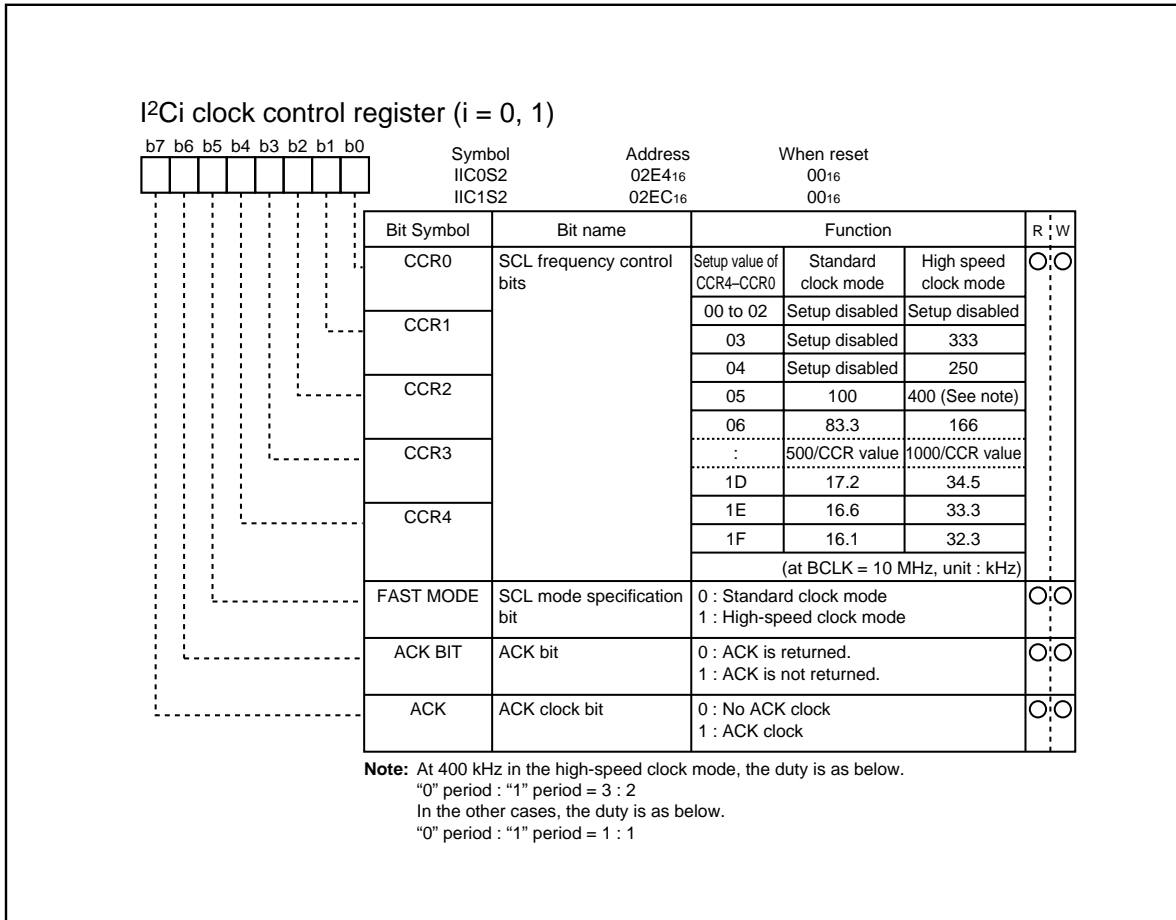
I$^2$Ci clock control register (i = 0, 1)

b7 b6 b5 b4 b3 b2 b1 b0

| Symbol | Address | When reset |
|---|---|---|
| IIC0S2 | 02E4$_{16}$ | 00$_{16}$ |
| IIC1S2 | 02EC$_{16}$ | 00$_{16}$ |

| Bit Symbol | Bit name | Function | | | R | W |
|---|---|---|---|---|---|---|
| CCR0 | SCL frequency control bits | Setup value of CCR4–CCR0 | Standard clock mode | High speed clock mode | ○ | ○ |
| | | 00 to 02 | Setup disabled | Setup disabled | | |
| CCR1 | | 03 | Setup disabled | 333 | | |
| | | 04 | Setup disabled | 250 | | |
| CCR2 | | 05 | 100 | 400 (See note) | | |
| | | 06 | 83.3 | 166 | | |
| CCR3 | | : | 500/CCR value | 1000/CCR value | | |
| | | 1D | 17.2 | 34.5 | | |
| CCR4 | | 1E | 16.6 | 33.3 | | |
| | | 1F | 16.1 | 32.3 | | |
| | | (at BCLK = 10 MHz, unit : kHz) | | | | |
| FAST MODE | SCL mode specification bit | 0 : Standard clock mode<br>1 : High-speed clock mode | | | ○ | ○ |
| ACK BIT | ACK bit | 0 : ACK is returned.<br>1 : ACK is not returned. | | | ○ | ○ |
| ACK | ACK clock bit | 0 : No ACK clock<br>1 : ACK clock | | | ○ | ○ |

Note: At 400 kHz in the high-speed clock mode, the duty is as below.
"0" period : "1" period = 3 : 2
In the other cases, the duty is as below.
"0" period : "1" period = 1 : 1